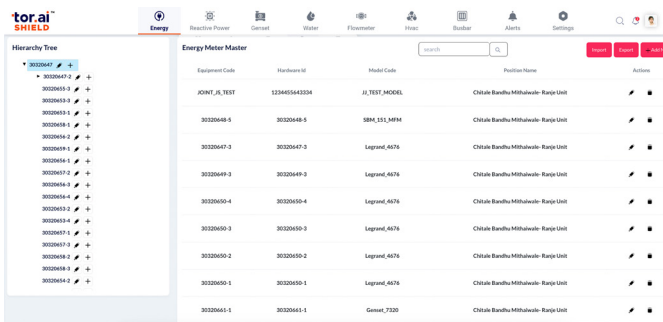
tor.ai SHIELD

Energy Reactive Power Genset Water Flowmeter Hvac Busbar Alerts Settings

Hierarchy Tree

30320647
30320647-2
30320655-2
30320653-2
30320653-1
30320658-1
30320656-2
30320659-1
30320656-1
30320657-2
30320656-3
30320656-4
30320653-3
30320653-4
30320657-1
30320657-3
30320658-2
30320658-3
30320654-2

Energy Meter Master

search

Import Export Add

| Equipment Code | Hardware Id | Model Code | Position Name | Actions |
|---|---|---|---|---|
| JOINT_JS_TEST | 1234455643334 | JJ_TEST_MODEL | Chitale Bandhu Mithaiwale- Ranje Unit | |
| 30320648-5 | 30320648-5 | SBM_151_MFM | Chitale Bandhu Mithaiwale- Ranje Unit | |
| 30320647-3 | 30320647-3 | Legrand_4676 | Chitale Bandhu Mithaiwale- Ranje Unit | |
| 30320649-3 | 30320649-3 | Legrand_4676 | Chitale Bandhu Mithaiwale- Ranje Unit | |
| 30320650-4 | 30320650-4 | Legrand_4676 | Chitale Bandhu Mithaiwale- Ranje Unit | |
| 30320650-3 | 30320650-3 | Legrand_4676 | Chitale Bandhu Mithaiwale- Ranje Unit | |
| 30320650-2 | 30320650-2 | Legrand_4676 | Chitale Bandhu Mithaiwale- Ranje Unit | |
| 30320650-1 | 30320650-1 | Legrand_4676 | Chitale Bandhu Mithaiwale- Ranje Unit | |
| 30320661-1 | 30320661-1 | Genset_7320 | Chitale Bandhu Mithaiwale- Ranje Unit | |